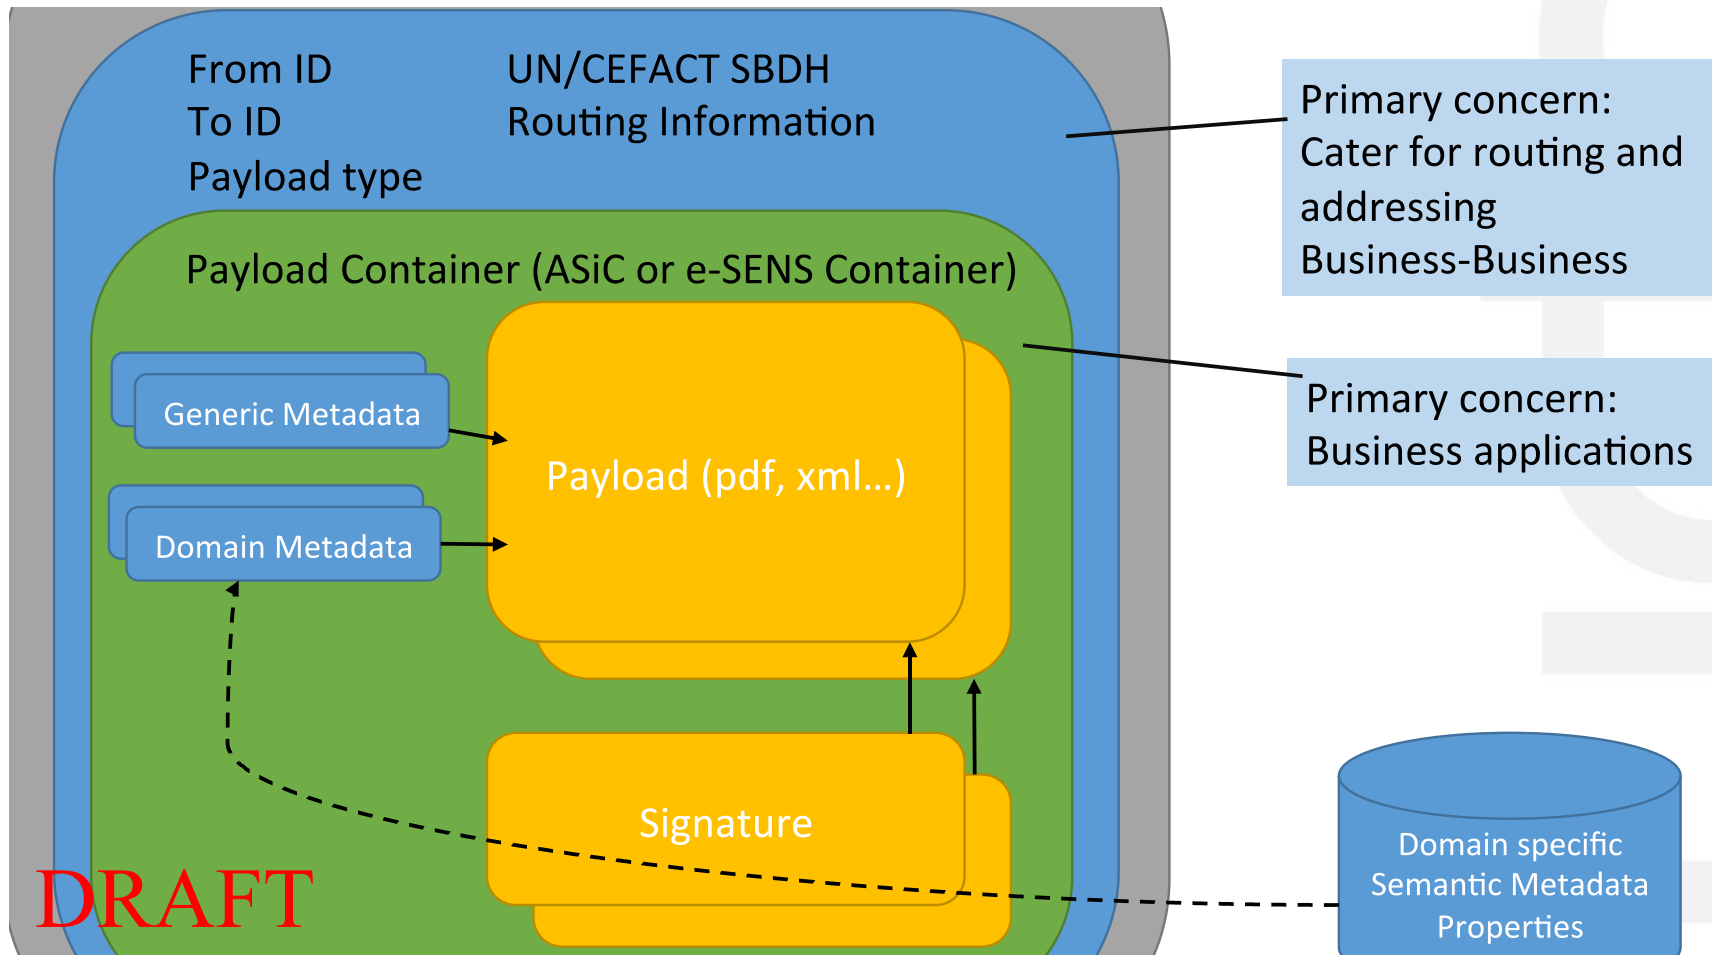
From ID
To ID
Payload type

UN/CEFACT SBDH
Routing Information

Primary concern:
Cater for routing and addressing
Business-Business

Payload Container (ASiC or e-SENS Container)

Generic Metadata

Domain Metadata

Payload (pdf, xml…)

Primary concern:
Business applications

Signature

DRAFT

Domain specific
Semantic Metadata
Properties